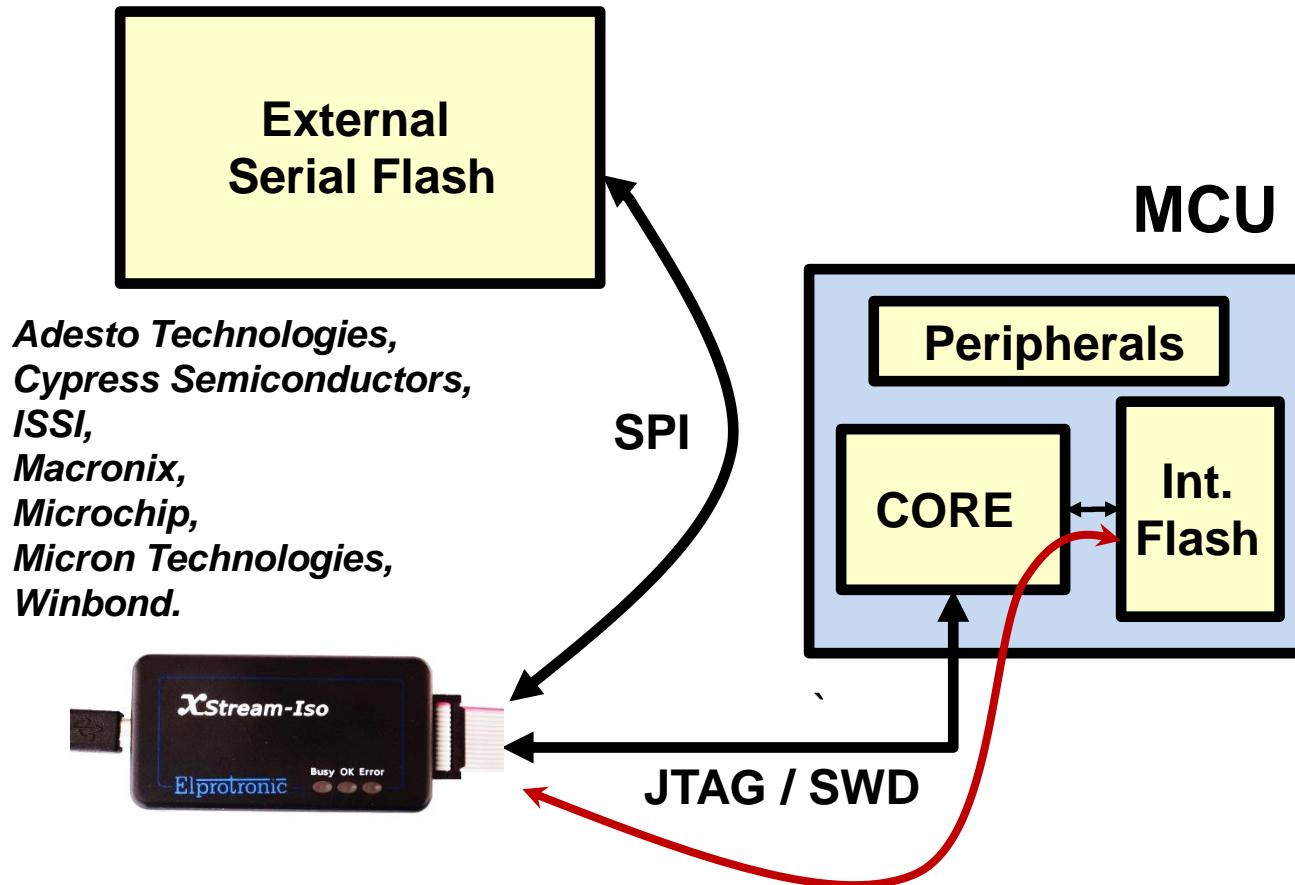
External Serial Flash

MCU

Adesto Technologies,
Cypress Semiconductors,
ISSI,
Macronix,
Microchip,
Micron Technologies,
Winbond.

SPI

Peripherals

CORE

Int. Flash

XStream-Iso

Elprotronic

Busy OK Error

JTAG / SWD